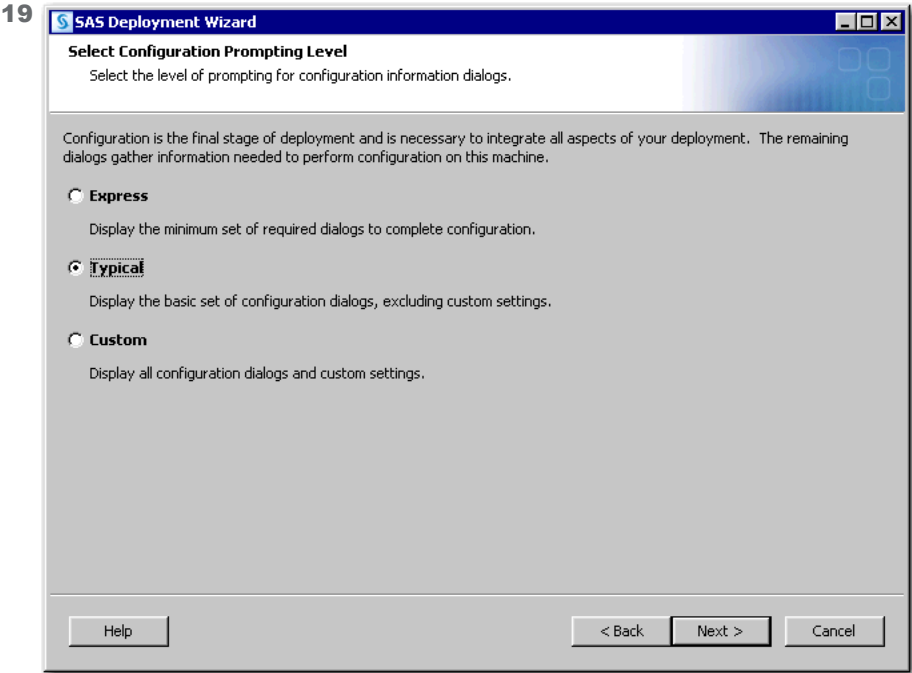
19

SAS Deployment Wizard

Select Configuration Prompting Level

Select the level of prompting for configuration information dialogs.

Configuration is the final stage of deployment and is necessary to integrate all aspects of your deployment. The remaining dialogs gather information needed to perform configuration on this machine.

Express

Display the minimum set of required dialogs to complete configuration.

Typical

Display the basic set of configuration dialogs, excluding custom settings.

Custom

Display all configuration dialogs and custom settings.

Help

< Back

Next >

Cancel